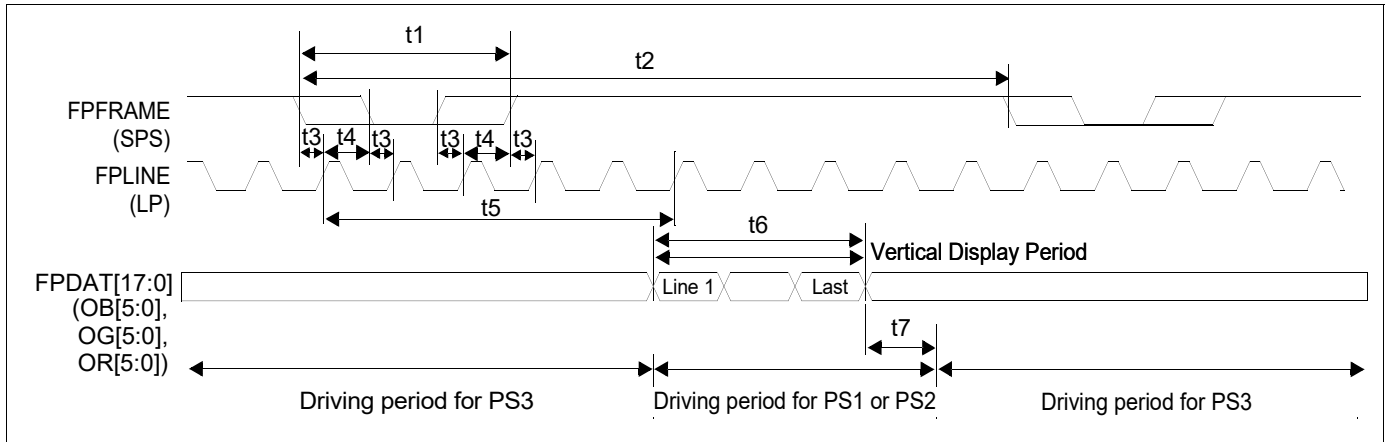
t1
t2
FPFRAME
(SPS)
t3 t4 t3 t3 t4 t3
FPLINE
(LP)
t5
t6
Vertical Display Period
FPDAT[17:0]
(OB[5:0],
OG[5:0],
OR[5:0])
Line 1
Last
t7
Driving period for PS3
Driving period for PS1 or PS2
Driving period for PS3